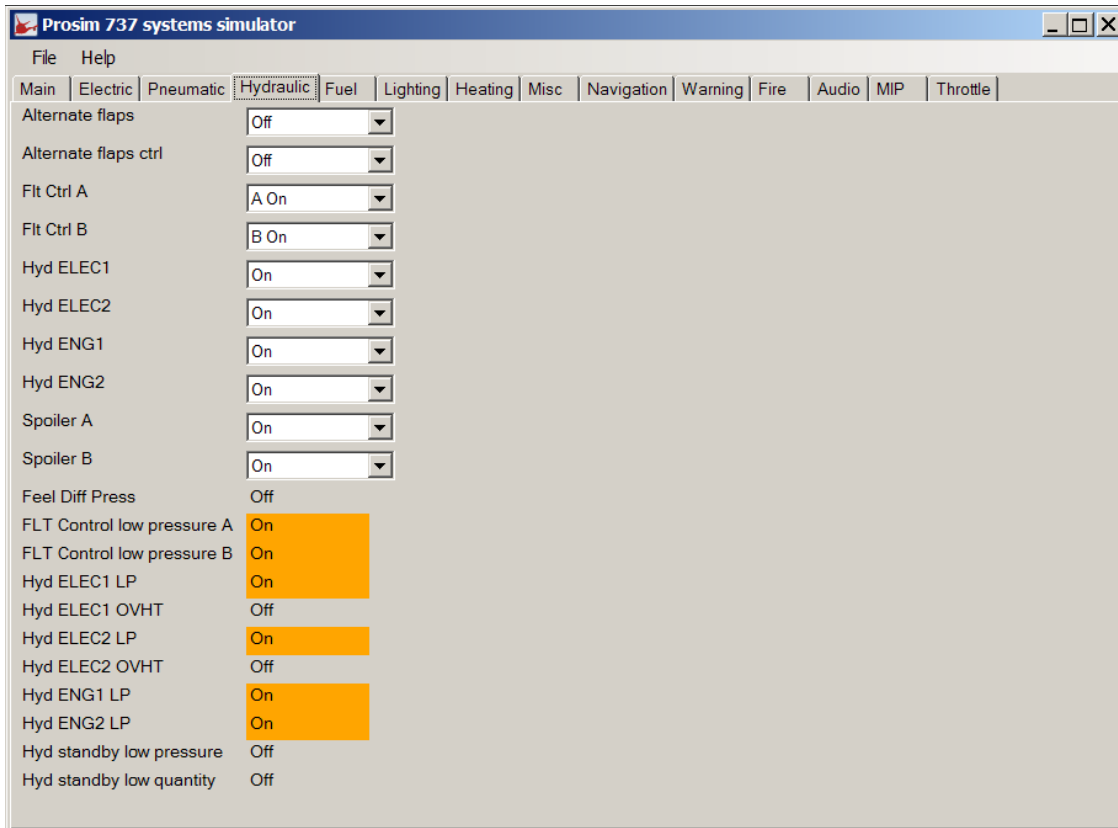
Prosim 737 systems simulator

File Help

Main | Electric | Pneumatic | Hydraulic | Fuel | Lighting | Heating | Misc | Navigation | Warning | Fire | Audio | MIP | Throttle

Alternate flaps Off
Alternate flaps ctrl Off
Flt Ctrl A A On
Flt Ctrl B B On
Hyd ELEC1 On
Hyd ELEC2 On
Hyd ENG1 On
Hyd ENG2 On
Spoiler A On
Spoiler B On
Feel Diff Press Off
FLT Control low pressure A On
FLT Control low pressure B On
Hyd ELEC1 LP On
Hyd ELEC1 OVHT Off
Hyd ELEC2 LP On
Hyd ELEC2 OVHT Off
Hyd ENG1 LP On
Hyd ENG2 LP On
Hyd standby low pressure Off
Hyd standby low quantity Off